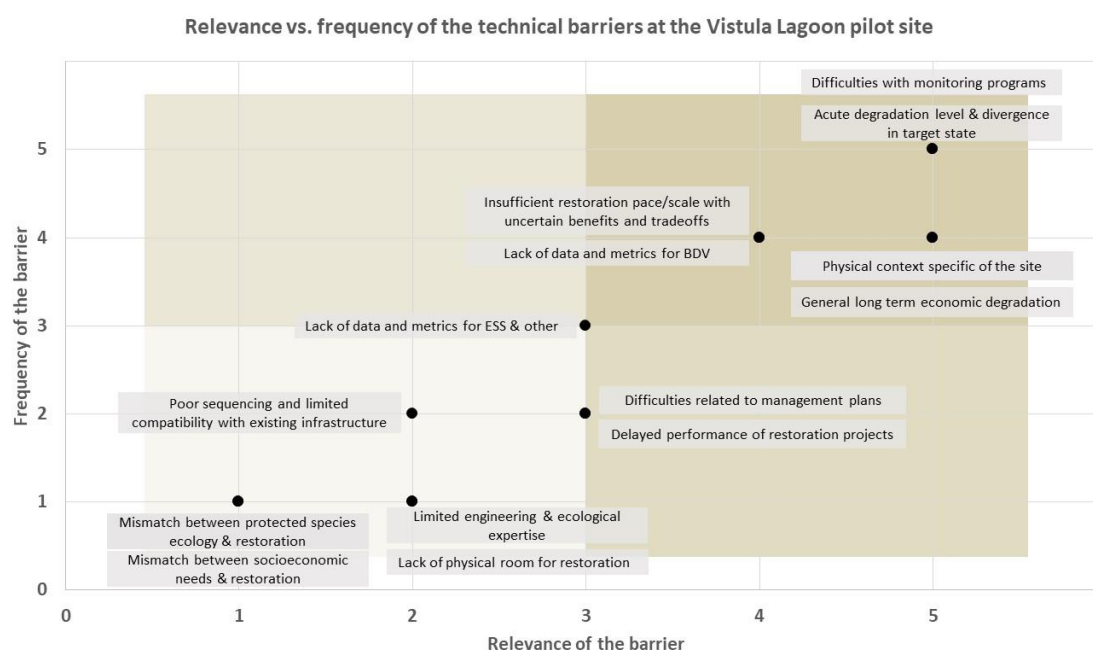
Relevance vs. frequency of the technical barriers at the Vistula Lagoon pilot site

Frequency of the barrier

5
4
3
2
1
0

Difficulties with monitoring programs

Acute degradation level & divergence in target state

Insufficient restoration pace/scale with uncertain benefits and tradeoffs

Lack of data and metrics for BDV

Physical context specific of the site

General long term economic degradation

Lack of data and metrics for ESS & other

Poor sequencing and limited compatibility with existing infrastructure

Difficulties related to management plans

Delayed performance of restoration projects

Mismatch between protected species ecology & restoration

Mismatch between socioeconomic needs & restoration

Limited engineering & ecological expertise

Lack of physical room for restoration

0
1
2
3
4
5

Relevance of the barrier